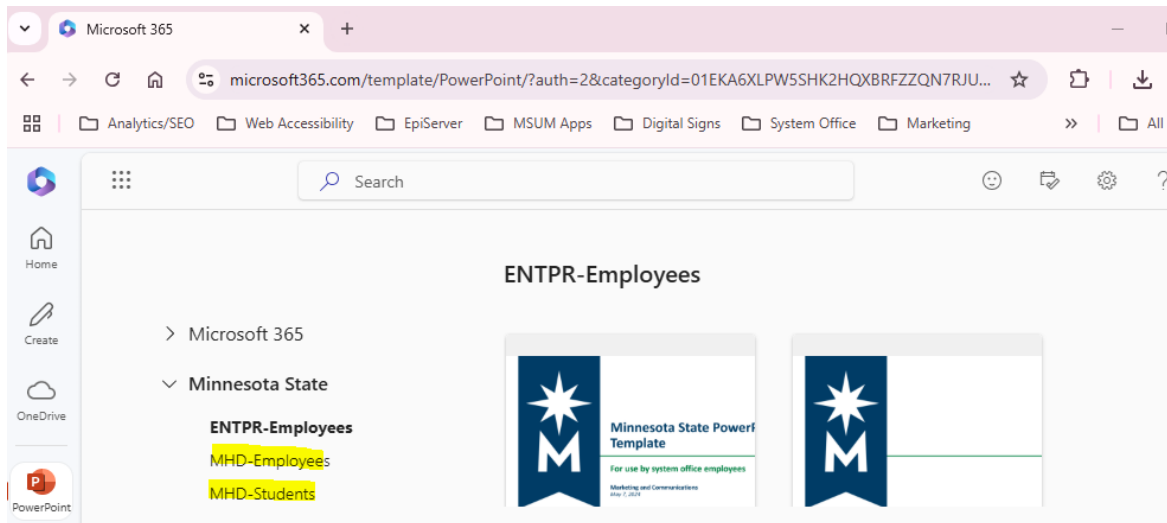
Microsoft 365

microsoft365.com/template/PowerPoint/?auth=2&categoryId=01EKA6XLPW5SHK2HQXBRFZZQN7RJU...

Analytics/SEO Web Accessibility EpiServer MSUM Apps Digital Signs System Office Marketing » All

Search

Home

Create

OneDrive

PowerPoint

ENTPR-Employees

> Microsoft 365

Minnesota State

ENTPR-Employees

MHD-Employees

MHD-Students

Minnesota State PowerP Template

For use by system office employees

Marketing and Communications
May 7, 2024

M

M